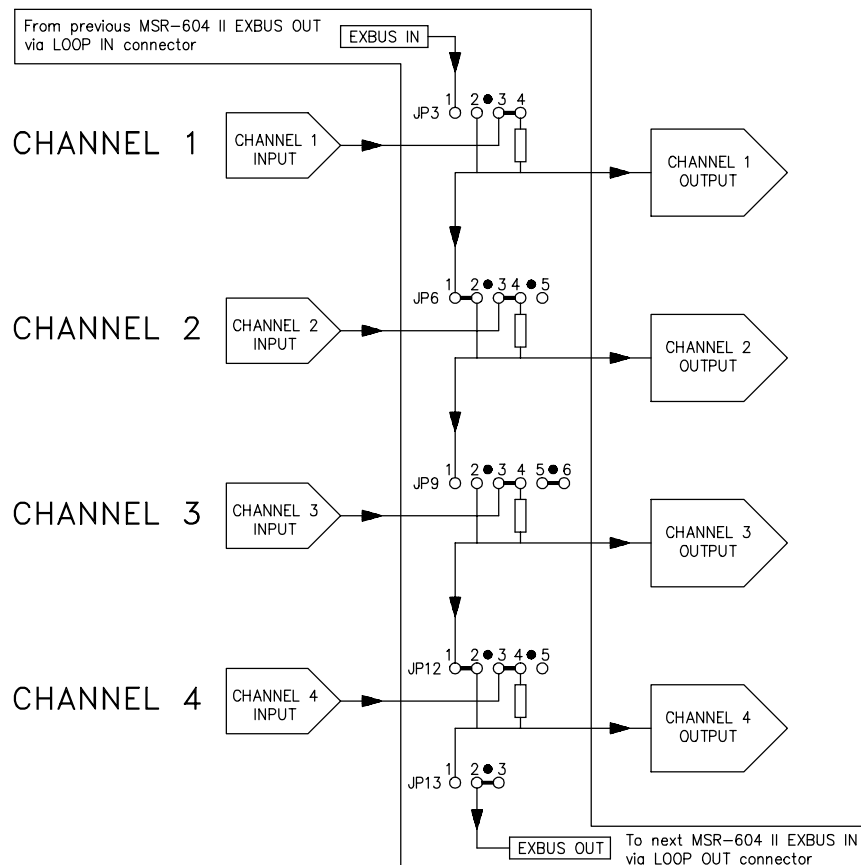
From previous MSR-604 II EXBUS OUT via LOOP IN connector

EXBUS IN

JP3 1 2 3 4

CHANNEL 1

CHANNEL 1 INPUT

CHANNEL 1 OUTPUT

JP6 1 2 3 4 5

CHANNEL 2

CHANNEL 2 INPUT

CHANNEL 2 OUTPUT

JP9 1 2 3 4 5 6

CHANNEL 3

CHANNEL 3 INPUT

CHANNEL 3 OUTPUT

JP12 1 2 3 4 5

CHANNEL 4

CHANNEL 4 INPUT

CHANNEL 4 OUTPUT

JP13 1 2 3

EXBUS OUT

To next MSR-604 II EXBUS IN via LOOP OUT connector